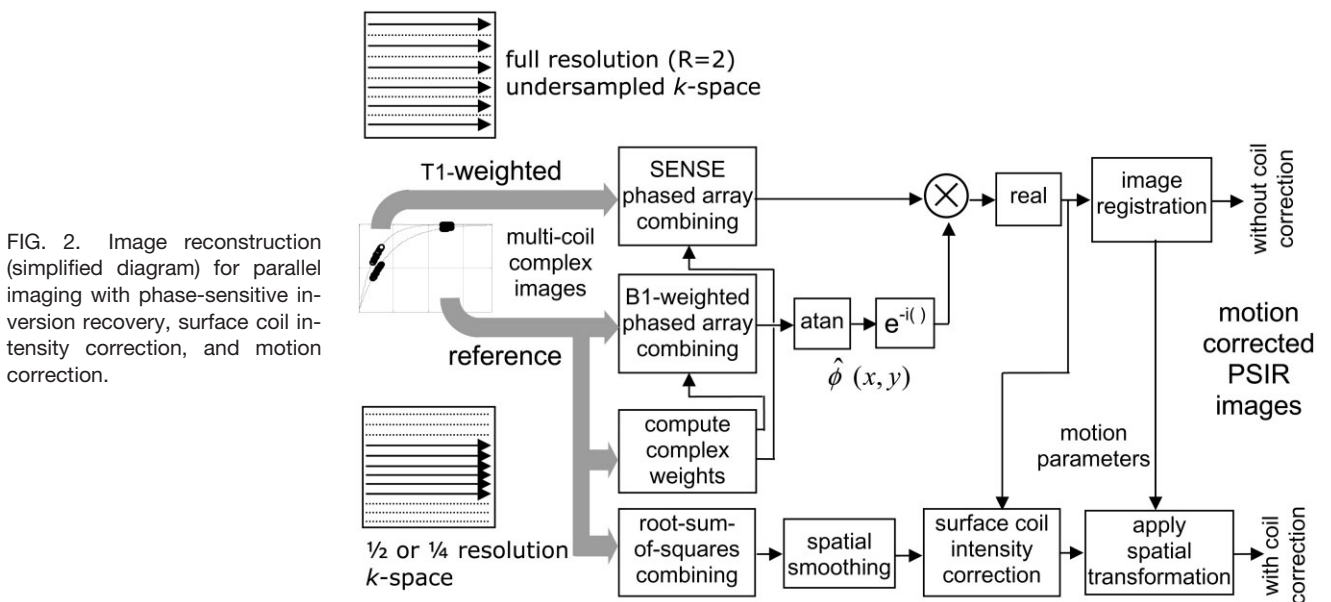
FIG. 2. Image reconstruction (simplified diagram) for parallel imaging with phase-sensitive inversion recovery, surface coil intensity correction, and motion correction.

full resolution (R=2) undersampled $k$-space

T1-weighted

multi-coil complex images

reference

½ or ¼ resolution $k$-space

SENSE phased array combining

B1-weighted phased array combining

compute complex weights

root-sum-of-squares combining

atan

$e^{-i(\,)}$

$\hat{\phi}\ (x, y)$

spatial smoothing

real

image registration

without coil correction

motion corrected PSIR images

motion parameters

surface coil intensity correction

apply spatial transformation

with coil correction